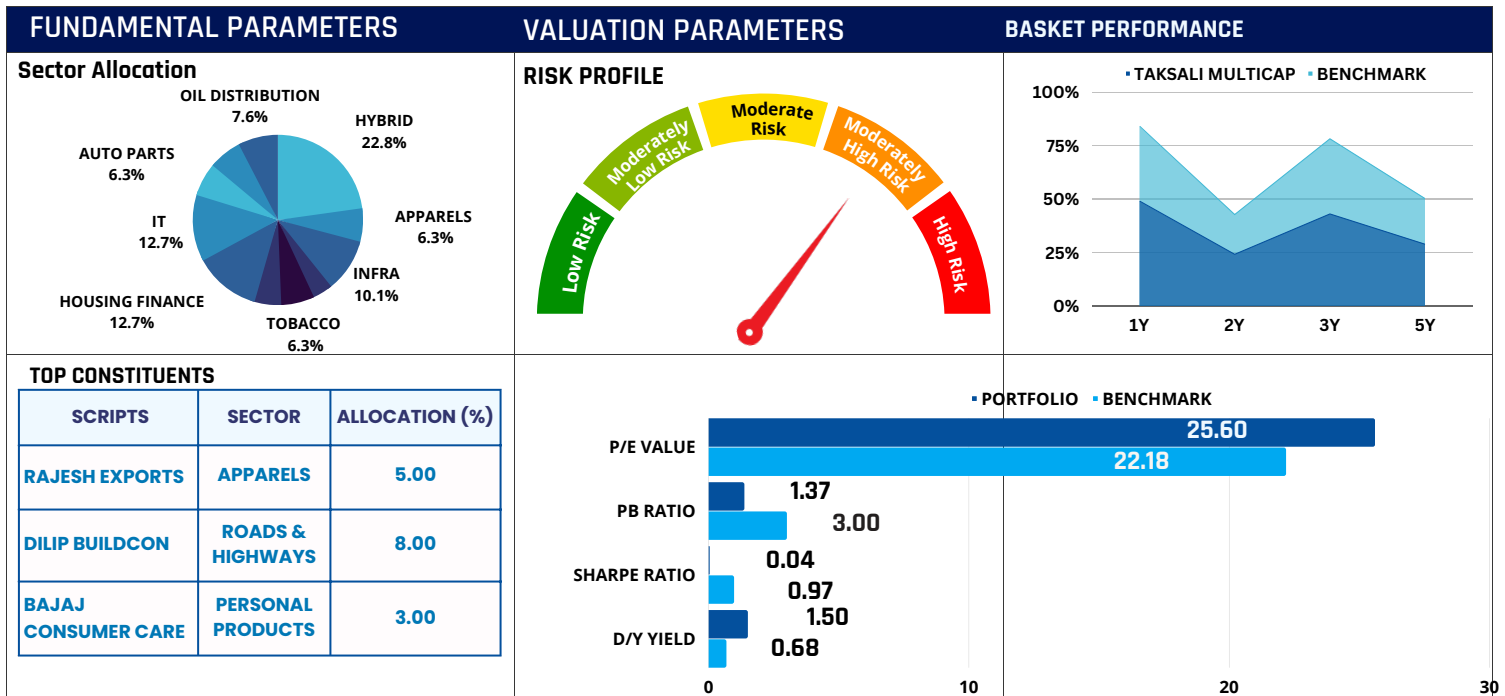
FUNDAMENTAL PARAMETERS

VALUATION PARAMETERS

BASKET PERFORMANCE

Sector Allocation

OIL DISTRIBUTION
7.6%

HYBRID
22.8%

AUTO PARTS
6.3%

IT
12.7%

APPARELS
6.3%

INFRA
10.1%

HOUSING FINANCE
12.7%

TOBACCO
6.3%

RISK PROFILE

Low Risk

Moderately Low Risk

Moderate Risk

Moderately High Risk

High Risk

TAKSALI MULTICAP BENCHMARK

100%
75%
50%
25%
0%

1Y 2Y 3Y 5Y

TOP CONSTITUENTS

| SCRIPTS | SECTOR | ALLOCATION (%) |
|---|---|---|
| RAJESH EXPORTS | APPARELS | 5.00 |
| DILIP BUILDCON | ROADS & HIGHWAYS | 8.00 |
| BAJAJ CONSUMER CARE | PERSONAL PRODUCTS | 3.00 |

PORTFOLIO BENCHMARK

P/E VALUE 25.60 22.18

PB RATIO 1.37 3.00

SHARPE RATIO 0.04 0.97

D/Y YIELD 1.50 0.68

0 10 20 30